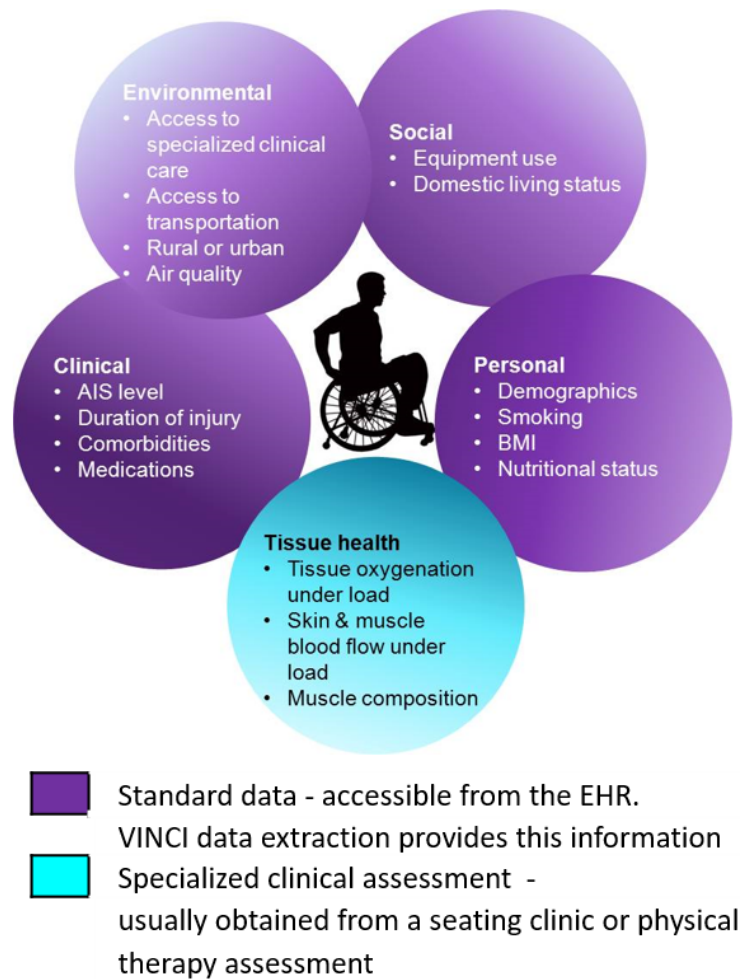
Environmental
• Access to specialized clinical care
• Access to transportation
• Rural or urban
• Air quality

Social
• Equipment use
• Domestic living status

Clinical
• AIS level
• Duration of injury
• Comorbidities
• Medications

Personal
• Demographics
• Smoking
• BMI
• Nutritional status

Tissue health
• Tissue oxygenation under load
• Skin & muscle blood flow under load
• Muscle composition

Standard data - accessible from the EHR.
VINCI data extraction provides this information

Specialized clinical assessment -
usually obtained from a seating clinic or physical therapy assessment